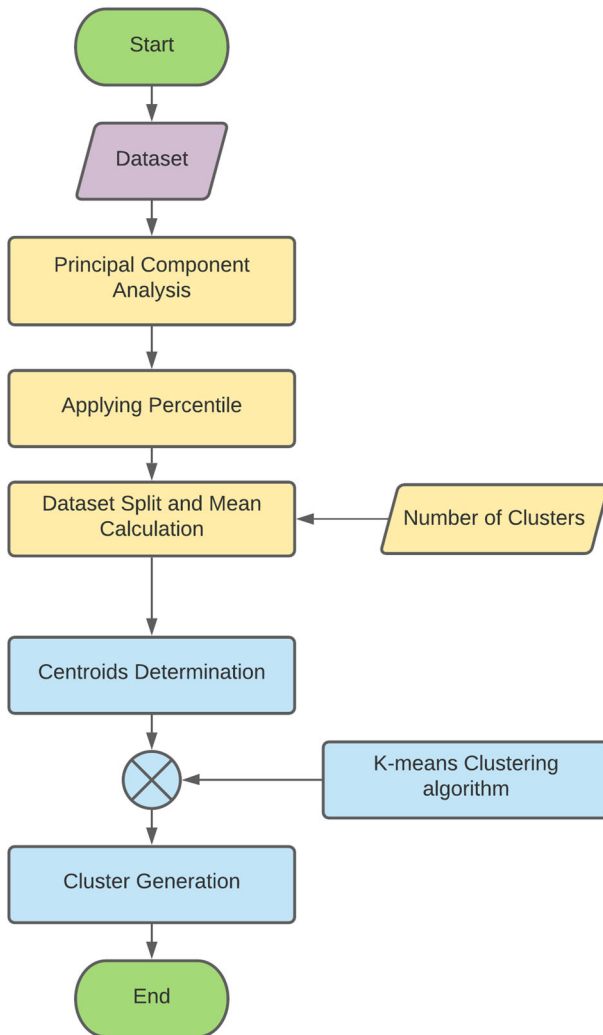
Start

Dataset

Principal Component Analysis

Applying Percentile

Dataset Split and Mean Calculation

Number of Clusters

Centroids Determination

K-means Clustering algorithm

Cluster Generation

End